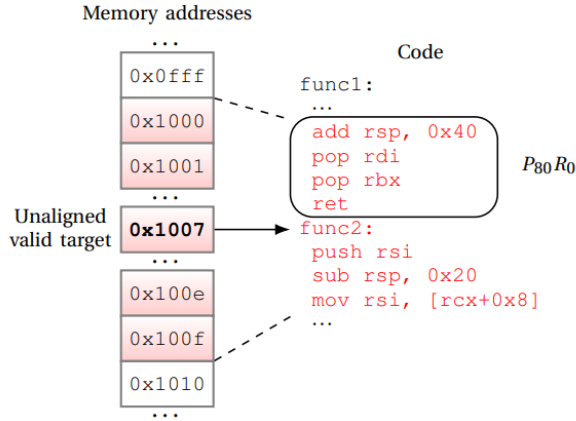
Memory addresses

...

0x0fff

0x1000

0x1001

...

Unaligned valid target

0x1007

...

0x100e

0x100f

0x1010

...

Code

func1:

...

add rsp, 0x40
pop rdi
pop rbx
ret

$P_{80}R_0$

func2:
push rsi
sub rsp, 0x20
mov rsi, [rcx+0x8]
...